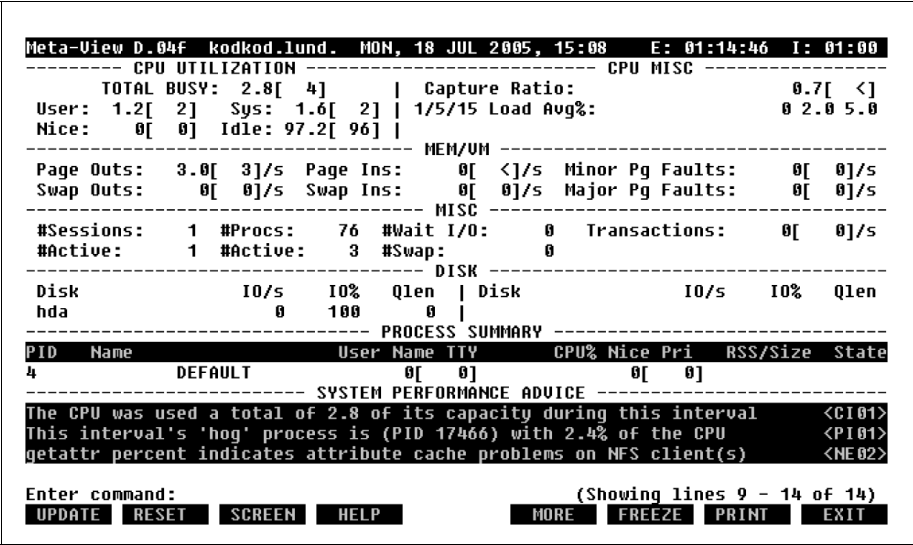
Meta-View D.04f kodkod.lund. MON, 18 JUL 2005, 15:08 E: 01:14:46 I: 01:00
--------- CPU UTILIZATION ---------------------------------- CPU MISC ------------------
TOTAL BUSY: 2.8[ 4] | Capture Ratio: 0.7[ <]
User: 1.2[ 2] Sys: 1.6[ 2] | 1/5/15 Load Avg%: 0 2.0 5.0
Nice: 0[ 0] Idle: 97.2[ 96] |
------------------------------------------- MEM/VM ------------------------------------
Page Outs: 3.0[ 3]/s Page Ins: 0[ <]/s Minor Pg Faults: 0[ 0]/s
Swap Outs: 0[ 0]/s Swap Ins: 0[ 0]/s Major Pg Faults: 0[ 0]/s
-------------------------------------------- MISC -------------------------------------
#Sessions: 1 #Procs: 76 #Wait I/O: 0 Transactions: 0[ 0]/s
#Active: 1 #Active: 3 #Swap: 0
-------------------------------------------- DISK -------------------------------------
Disk IO/s IO% Qlen | Disk IO/s IO% Qlen
hda 0 100 0 |
------------------------------ PROCESS SUMMARY -----------------------------------
PID Name User Name TTY CPU% Nice Pri RSS/Size State
4 DEFAULT 0[ 0] 0[ 0]
------------------------- SYSTEM PERFORMANCE ADVICE ----------------------------
The CPU was used a total of 2.8 of its capacity during this interval <CI01>
This interval's 'hog' process is (PID 17466) with 2.4% of the CPU <PI01>
getattr percent indicates attribute cache problems on NFS client(s) <NE02>

Enter command: (Showing lines 9 - 14 of 14)
UPDATE RESET SCREEN HELP MORE FREEZE PRINT EXIT